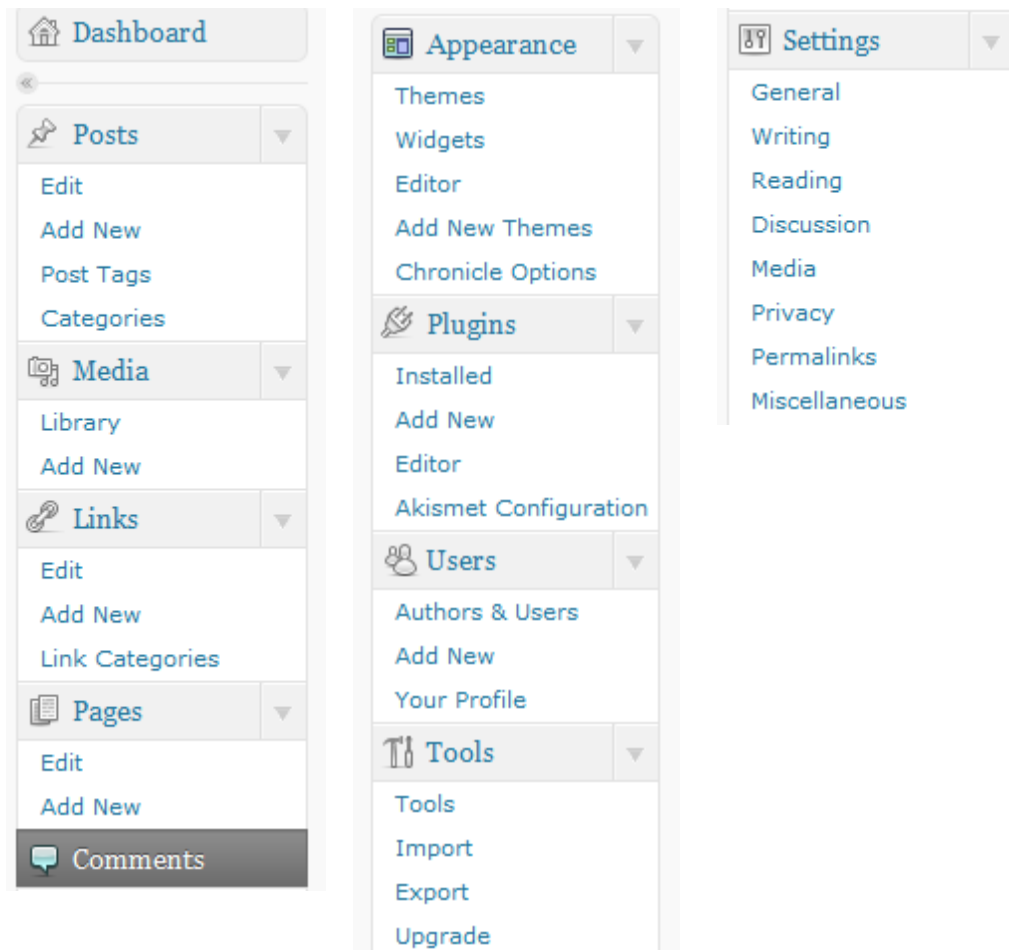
Dashboard

«

Posts

Edit

Add New

Post Tags

Categories

Media

Library

Add New

Links

Edit

Add New

Link Categories

Pages

Edit

Add New

Comments

Appearance

Themes

Widgets

Editor

Add New Themes

Chronicle Options

Plugins

Installed

Add New

Editor

Akismet Configuration

Users

Authors & Users

Add New

Your Profile

Tools

Tools

Import

Export

Upgrade

Settings

General

Writing

Reading

Discussion

Media

Privacy

Permalinks

Miscellaneous